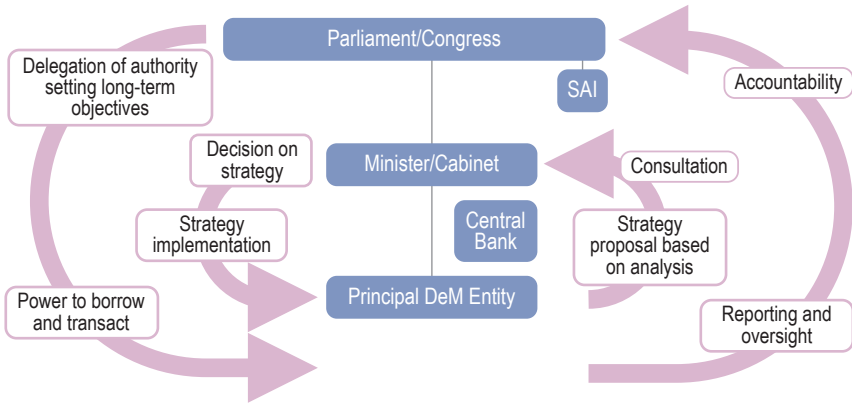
Parliament/Congress

SAI

Delegation of authority setting long-term objectives

Accountability

Decision on strategy

Minister/Cabinet

Consultation

Strategy implementation

Central Bank

Strategy proposal based on analysis

Principal DeM Entity

Power to borrow and transact

Reporting and oversight